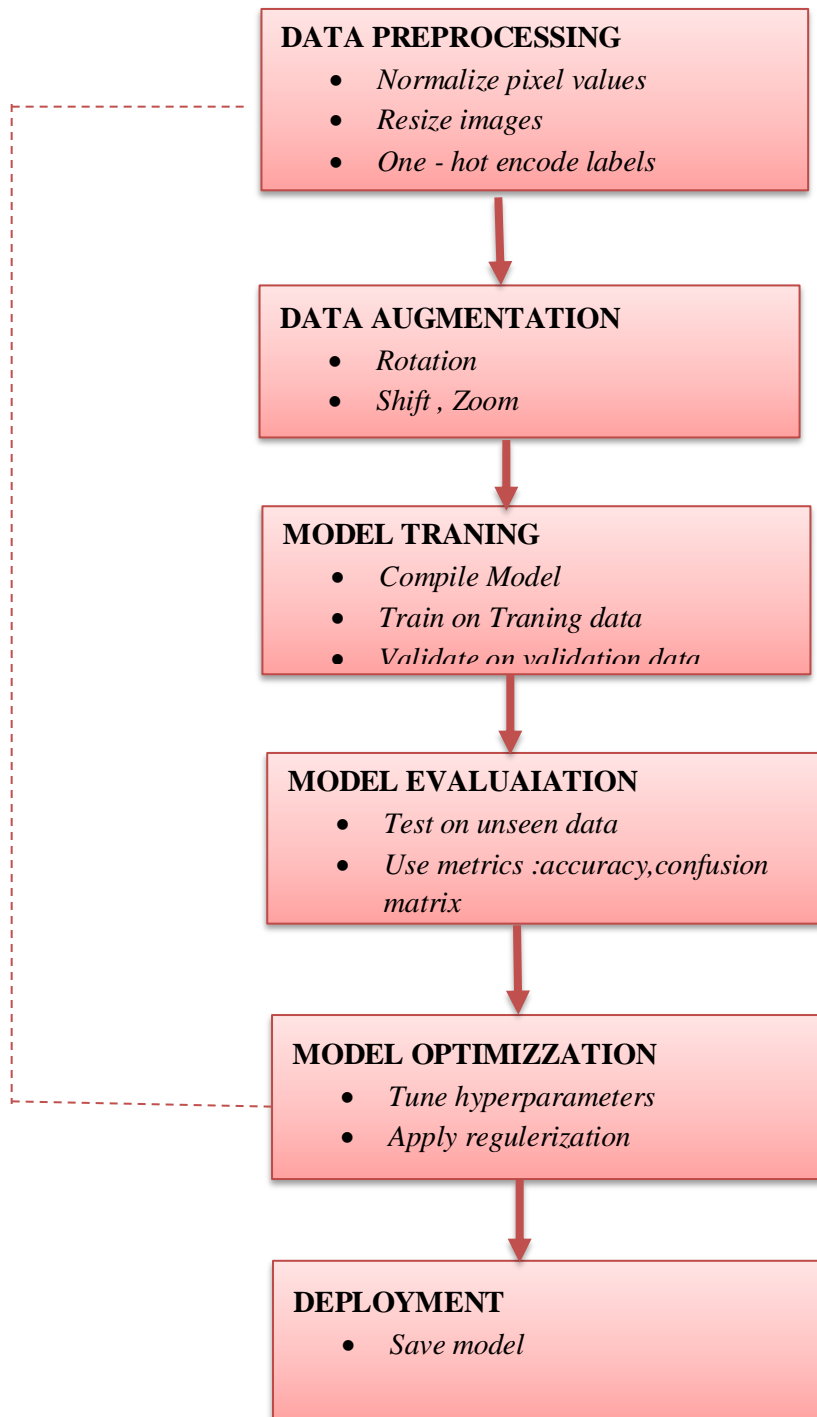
DATA PREPROCESSING

- Normalize pixel values
- Resize images
- One - hot encode labels

DATA AUGMENTATION

- Rotation
- Shift , Zoom

MODEL TRANING

- Compile Model
- Train on Traning data
- Validate on validation data

MODEL EVALUAIATION

- Test on unseen data
- Use metrics :accuracy,confusion matrix

MODEL OPTIMIZZATION

- Tune hyperparameters
- Apply regulerization

DEPLOYMENT

- Save model